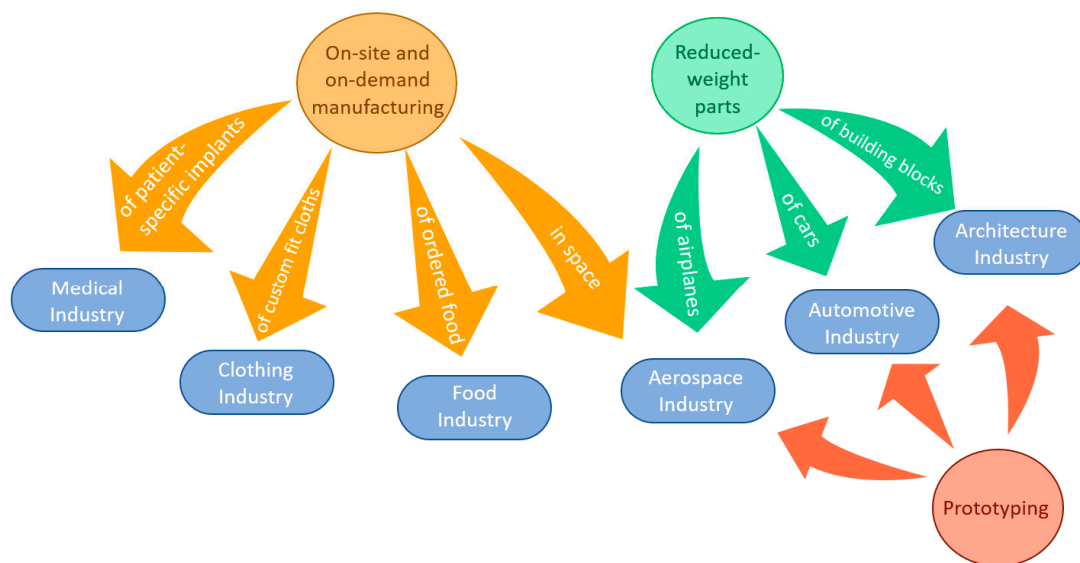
On-site and on-demand manufacturing

Reduced-weight parts

of patient-specific implants

of custom fit cloths

of ordered food

in space

of airplanes

of cars

of building blocks

Medical Industry

Clothing Industry

Food Industry

Aerospace Industry

Automotive Industry

Architecture Industry

Prototyping